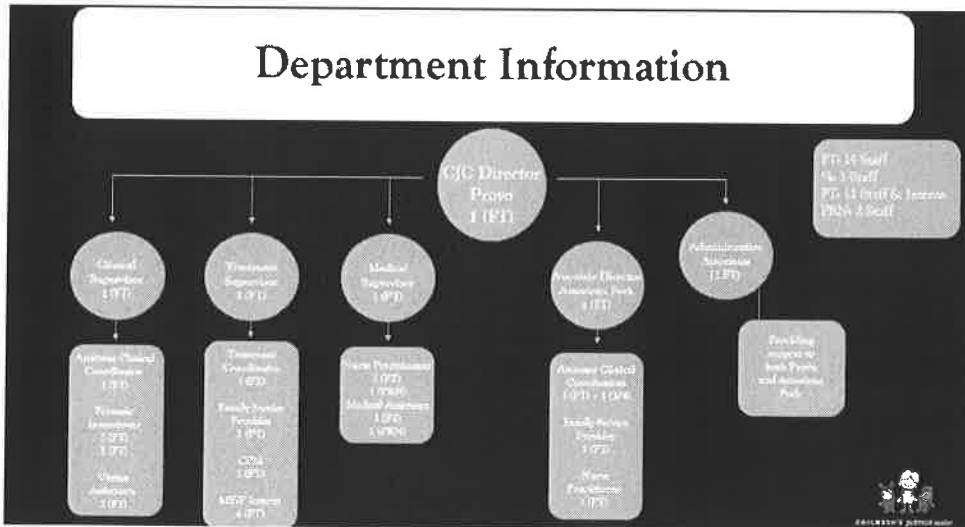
Department Information

CJC Director Provo 1 (FT)

FT: 14 Staff
¾: 1 Staff
PT: 12 Staff & Interns
PRN: 2 Staff

Clinical Supervisor 1 (FT)

Assistant Clinical Coordinator 1 (FT)
Forensic Interviewers 2 (FT) 1 (PT)
Victim Advocates 2 (FT)

Treatment Supervisor 1 (FT)

Treatment Coordinator 1 (FT)
Family Service Providers 3 (FT)
CCA 2 (PT)
MSW Interns 4 (PT)

Medical Supervisor 1 (FT)

Nurse Practitioner 1 (FT) 1 (PRN)
Medical Assistant 1 (PT) 1 (PRN)

Associate Director American Fork 1 (FT)

Assistant Clinical Coordinator 1 (FT) - 1 (¾)
Family Service Provider 1 (FT)
Nurse Practitioner 1 (PT)

Administrative Assistant (1 FT)

Providing support to both Provo and American Fork

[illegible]